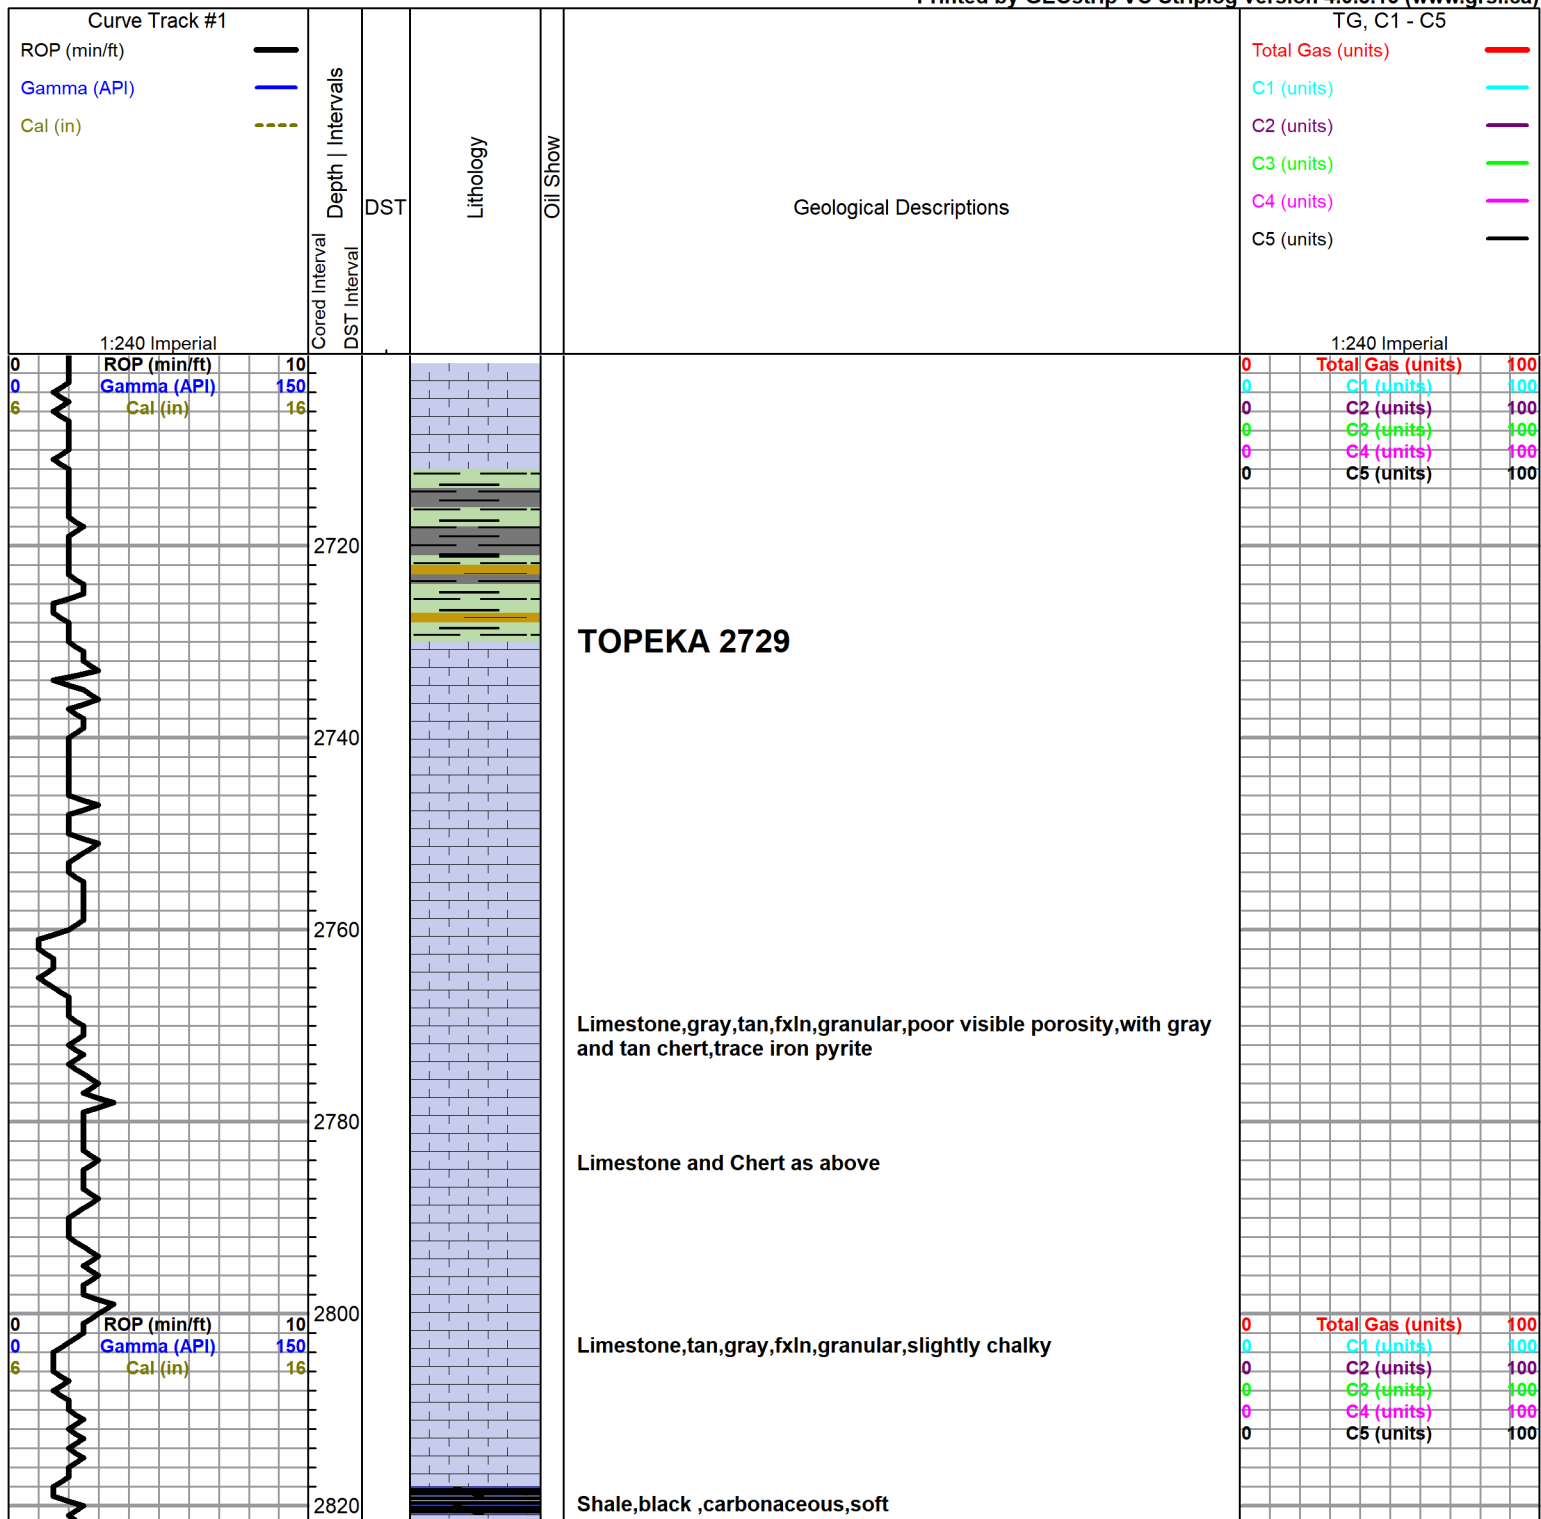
Printed by GEOstrip VC Striplog version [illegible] (www.grsi.ca)

Curve Track #1
ROP (min/ft)
Gamma (API)
Cal (in)
1:240 Imperial

Cored Interval
DST Interval
Depth | Intervals
DST
Lithology
Oil Show
Geological Descriptions

TG, C1 - C5
Total Gas (units)
C1 (units)
C2 (units)
C3 (units)
C4 (units)
C5 (units)
1:240 Imperial

| 0 | ROP (min/ft) | 10 |
|---|---|---|
| 0 | Gamma (API) | 150 |
| 6 | Cal (in) | 16 |

| 0 | Total Gas (units) | 100 |
|---|---|---|
| 0 | C1 (units) | 100 |
| 0 | C2 (units) | 100 |
| 0 | C3 (units) | 100 |
| 0 | C4 (units) | 100 |
| 0 | C5 (units) | 100 |

2720

TOPEKA 2729

2740

2760

Limestone,gray,tan,fxln,granular,poor visible porosity,with gray and tan chert,trace iron pyrite

2780

Limestone and Chert as above

2800

| 0 | ROP (min/ft) | 10 |
|---|---|---|
| 0 | Gamma (API) | 150 |
| 6 | Cal (in) | 16 |

Limestone,tan,gray,fxln,granular,slightly chalky

| 0 | Total Gas (units) | 100 |
|---|---|---|
| 0 | C1 (units) | 100 |
| 0 | C2 (units) | 100 |
| 0 | C3 (units) | 100 |
| 0 | C4 (units) | 100 |
| 0 | C5 (units) | 100 |

2820

Shale,black ,carbonaceous,soft